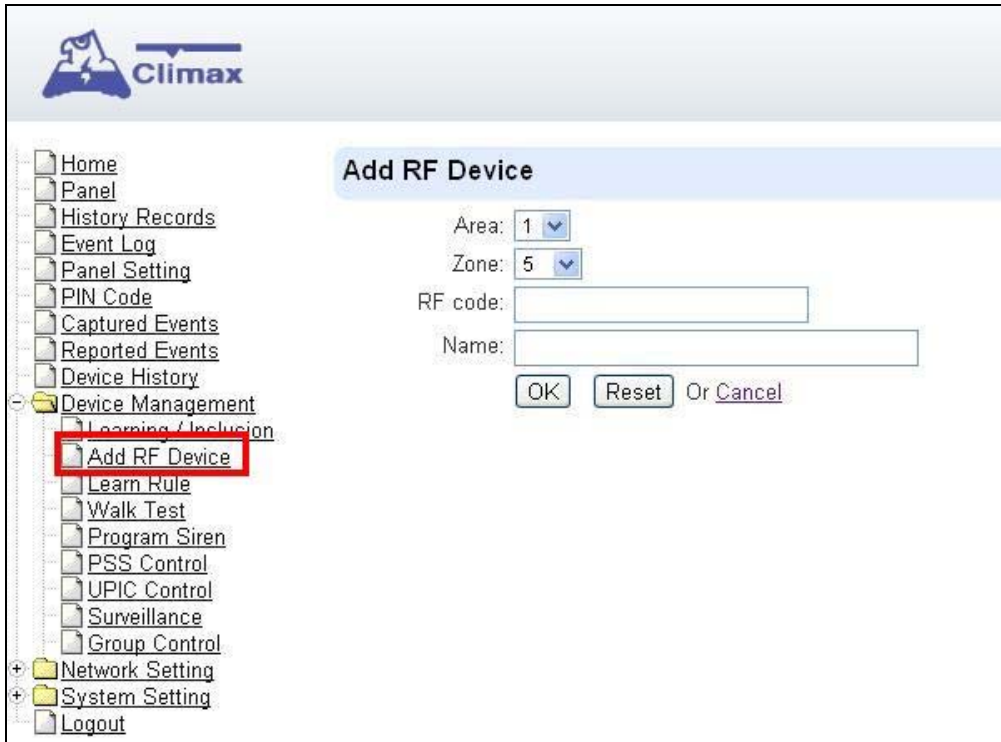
Climax

Home
Panel
History Records
Event Log
Panel Setting
PIN Code
Captured Events
Reported Events
Device History
Device Management
Learning / Inclusion
Add RF Device
Learn Rule
Walk Test
Program Siren
PSS Control
UPIC Control
Surveillance
Group Control
Network Setting
System Setting
Logout

Add RF Device

Area: 1
Zone: 5
RF code:
Name:
OK Reset Or Cancel